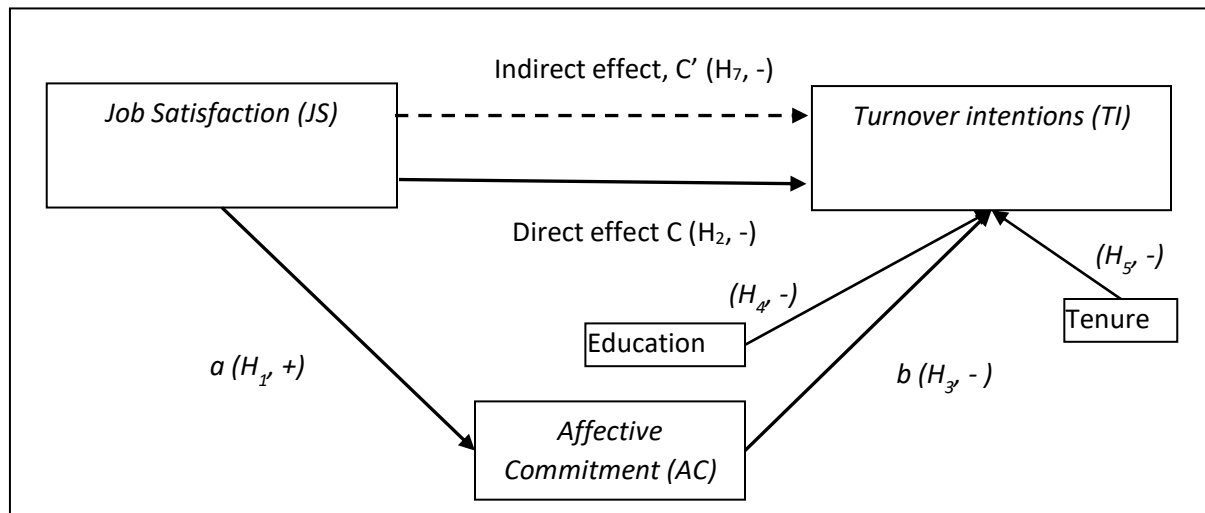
Indirect effect, C' ($H_7$, -)

*Job Satisfaction (JS)*

*Turnover intentions (TI)*

Direct effect C ($H_2$, -)

*($H_5$, -)*

*($H_4$, -)*

Education

Tenure

*a ($H_1$, +)*

*b ($H_3$, - )*

*Affective Commitment (AC)*